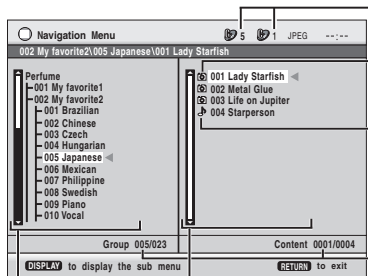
Navigation Menu

5 1 JPEG --:--

002 My favorite2\005 Japanese\001 Lady Starfish

Perfume
001 My favorite1
002 My favorite2
001 Brazilian
002 Chinese
003 Czech
004 Hungarian
005 Japanese
006 Mexican
007 Philippine
008 Swedish
009 Piano
010 Vocal

001 Lady Starfish
002 Metal Glue
003 Life on Jupiter
004 Starperson

Group 005/023

Content 0001/0004

DISPLAY to display the sub menu

RETURN to exit